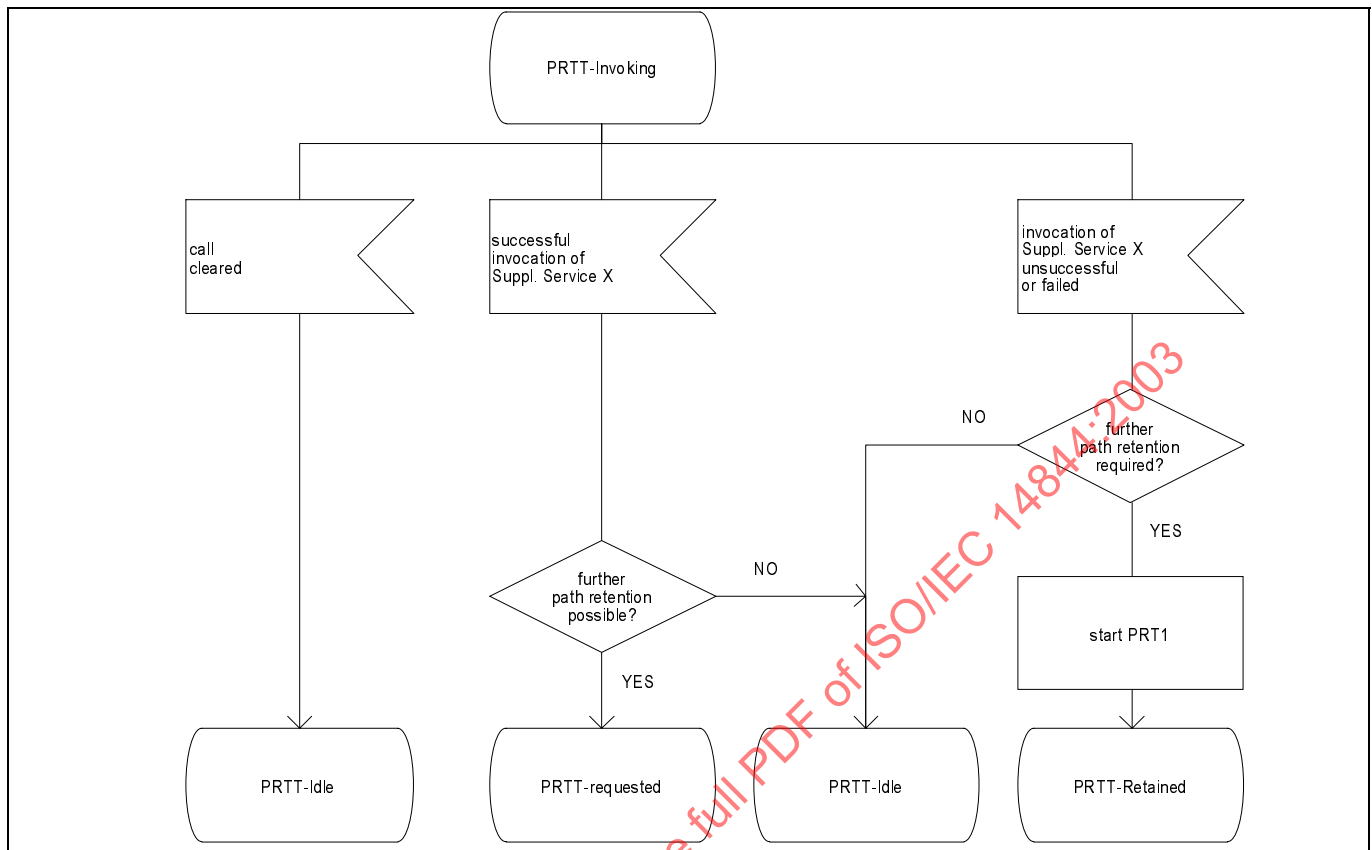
PRTT-Invoking

call cleared

successful invocation of Suppl. Service X

invocation of Suppl. Service X unsuccessful or failed

NO

further path retention required?

YES

further path retention possible?

NO

YES

start PRT1

PRTT-Idle

PRTT-requested

PRTT-Idle

PRTT-Retained

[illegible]e full PDF of ISO/IEC 14844:2003